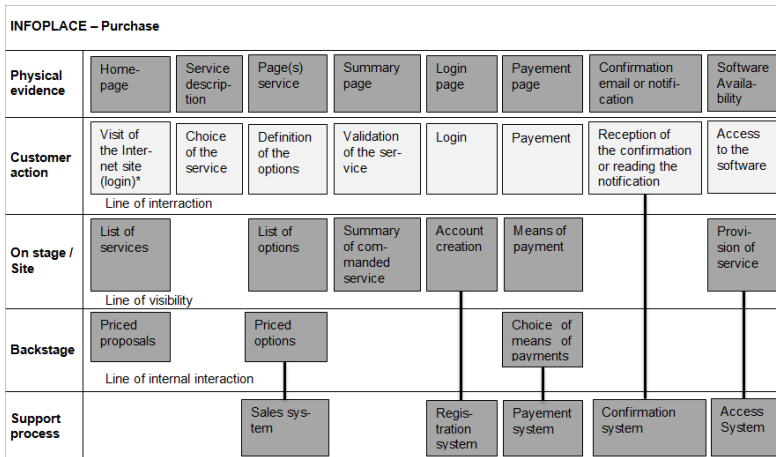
INFOPLACE – Purchase

| | | | | | | | | |
|---|---|---|---|---|---|---|---|---|
| Physical evidence | Home-page | Service description | Page(s) service | Summary page | Login page | Payement page | Confirmation email or notification | Software Availability |
| Customer action | Visit of the Internet site (login)* | Choice of the service | Definition of the options | Validation of the service | Login | Payement | Reception of the confirmation or reading the notification | Access to the software |
| On stage / Site | List of services | | List of options | Summary of commanded service | Account creation | Means of payment | | Provision of service |
| Backstage | Priced proposals | | Priced options | | | Choice of means of payments | | |
| Support process | | | Sales system | | Registration system | Payement system | Confirmation system | Access System |

Line of interraction

Line of visibility

Line of internal interaction